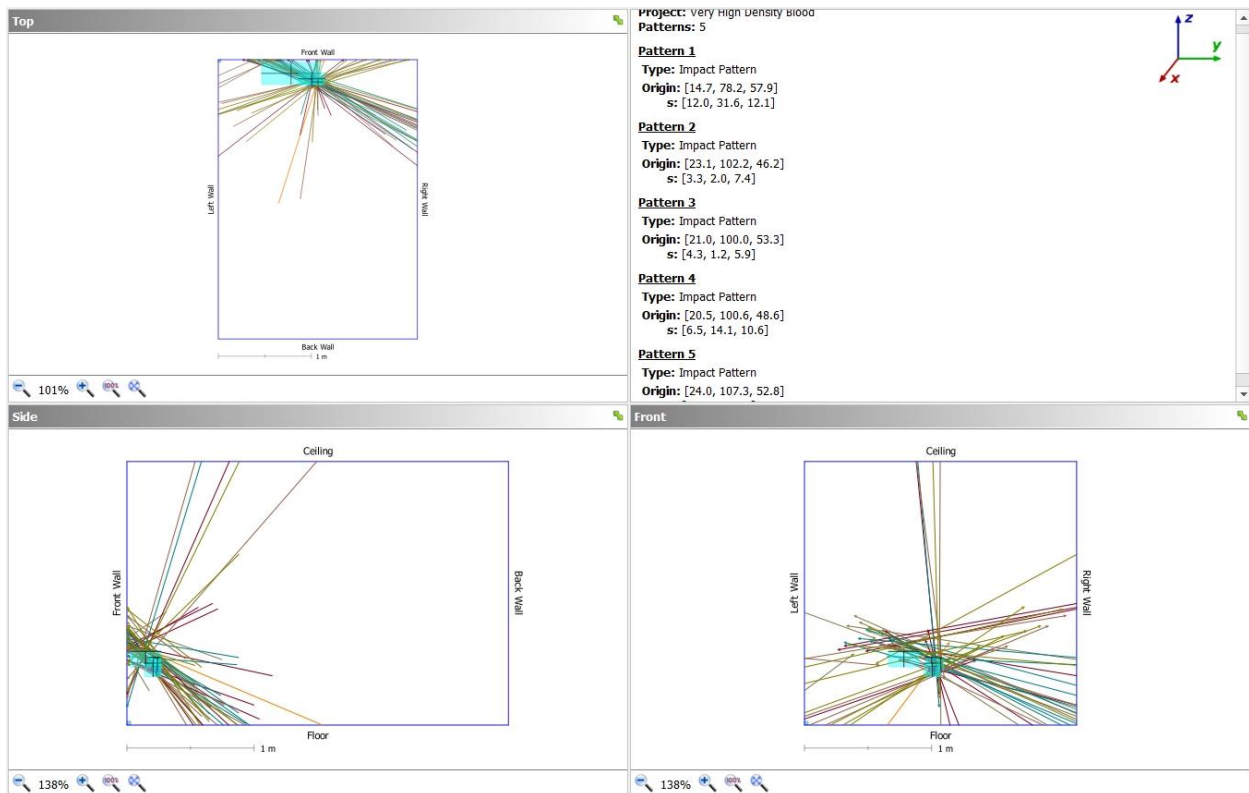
Top

Front Wall

Left Wall

Right Wall

Back Wall

1 m

101%

Project: Very High Density Blood
Patterns: 5

Pattern 1
Type: Impact Pattern
Origin: [14.7, 78.2, 57.9]
s: [12.0, 31.6, 12.1]

Pattern 2
Type: Impact Pattern
Origin: [23.1, 102.2, 46.2]
s: [3.3, 2.0, 7.4]

Pattern 3
Type: Impact Pattern
Origin: [21.0, 100.0, 53.3]
s: [4.3, 1.2, 5.9]

Pattern 4
Type: Impact Pattern
Origin: [20.5, 100.6, 48.6]
s: [6.5, 14.1, 10.6]

Pattern 5
Type: Impact Pattern
Origin: [24.0, 107.3, 52.8]

z
y
x

Side

Ceiling

Front Wall

Back Wall

Floor

1 m

138%

Front

Ceiling

Left Wall

Right Wall

Floor

1 m

138%